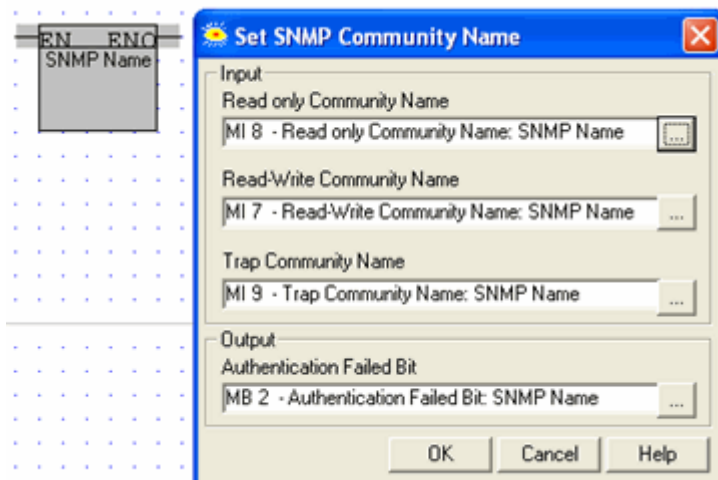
EN ENO
SNMP Name

Set SNMP Community Name

Input

Read only Community Name

MI 8 - Read only Community Name: SNMP Name

...

Read-Write Community Name

MI 7 - Read-Write Community Name: SNMP Name

...

Trap Community Name

MI 9 - Trap Community Name: SNMP Name

...

Output

Authentication Failed Bit

MB 2 - Authentication Failed Bit: SNMP Name

...

OK

Cancel

Help